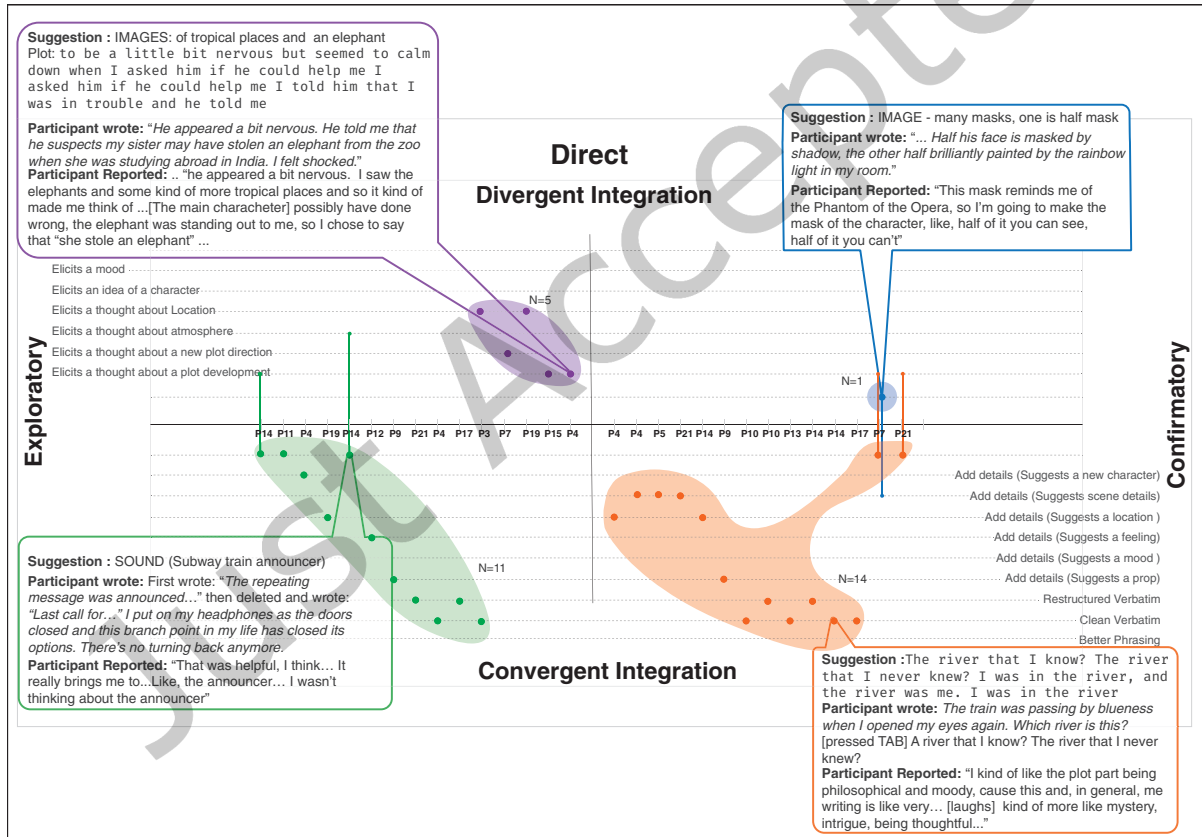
Just Accepted

**Suggestion :** IMAGES: of tropical places and an elephant
Plot: to be a little bit nervous but seemed to calm down when I asked him if he could help me I asked him if he could help me I told him that I was in trouble and he told me

**Participant wrote:** "*He appeared a bit nervous. He told me that he suspects my sister may have stolen an elephant from the zoo when she was studying abroad in India. I felt shocked.*"

**Participant Reported:** .. "he appeared a bit nervous. I saw the elephants and some kind of more tropical places and so it kind of made me think of ...[The main characheter] possibly have done wrong, the elephant was standing out to me, so I chose to say that "she stole an elephant" ...

**Suggestion :** IMAGE - many masks, one is half mask

**Participant wrote:** "*... Half his face is masked by shadow, the other half brilliantly painted by the rainbow light in my room.*"

**Participant Reported:** "This mask reminds me of the Phantom of the Opera, so I'm going to make the mask of the character, like, half of it you can see, half of it you can't"

**Direct**

**Divergent Integration**

Elicits a mood
Elicits an idea of a character
Elicits a thought about Location
Elicits a thought about atmosphere
Elicits a thought about a new plot direction
Elicits a thought about a plot development

N=5

N=1

**Exploratory**

**Confirmatory**

P14 P11 P4 P19 P14 P12 P9 P21 P4 P17 P3 P7 P19 P15 P4 P4 P4 P5 P21 P14 P9 P10 P10 P13 P14 P14 P17 P7 P21

Add details (Suggests a new character)
Add details (Suggests scene details)
Add details (Suggests a location )
Add details (Suggests a feeling)
Add details (Suggests a mood )
Add details (Suggests a prop)
Restructured Verbatim
Clean Verbatim
Better Phrasing

N=11

N=14

**Suggestion :** SOUND (Subway train announcer)

**Participant wrote:** First wrote: "*The repeating message was announced…*" then deleted and wrote: *"Last call for…" I put on my headphones as the doors closed and this branch point in my life has closed its options. There's no turning back anymore.*

**Participant Reported:** "That was helpful, I think… It really brings me to...Like, the announcer… I wasn't thinking about the announcer"

**Convergent Integration**

**Suggestion :** The river that I know? The river that I never knew? I was in the river, and the river was me. I was in the river

**Participant wrote:** *The train was passing by blueness when I opened my eyes again. Which river is this?* [pressed TAB] A river that I know? The river that I never knew?

**Participant Reported:** "I kind of like the plot part being philosophical and moody, cause this and, in general, me writing is like very… [laughs] kind of more like mystery, intrigue, being thoughtful..."